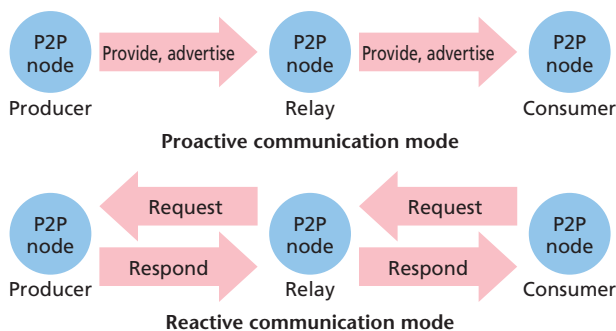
P2P node

Provide, advertise

P2P node

Provide, advertise

P2P node

Producer

Relay

Consumer

Proactive communication mode

Request

Request

P2P node

P2P node

P2P node

Respond

Respond

Producer

Relay

Consumer

Reactive communication mode